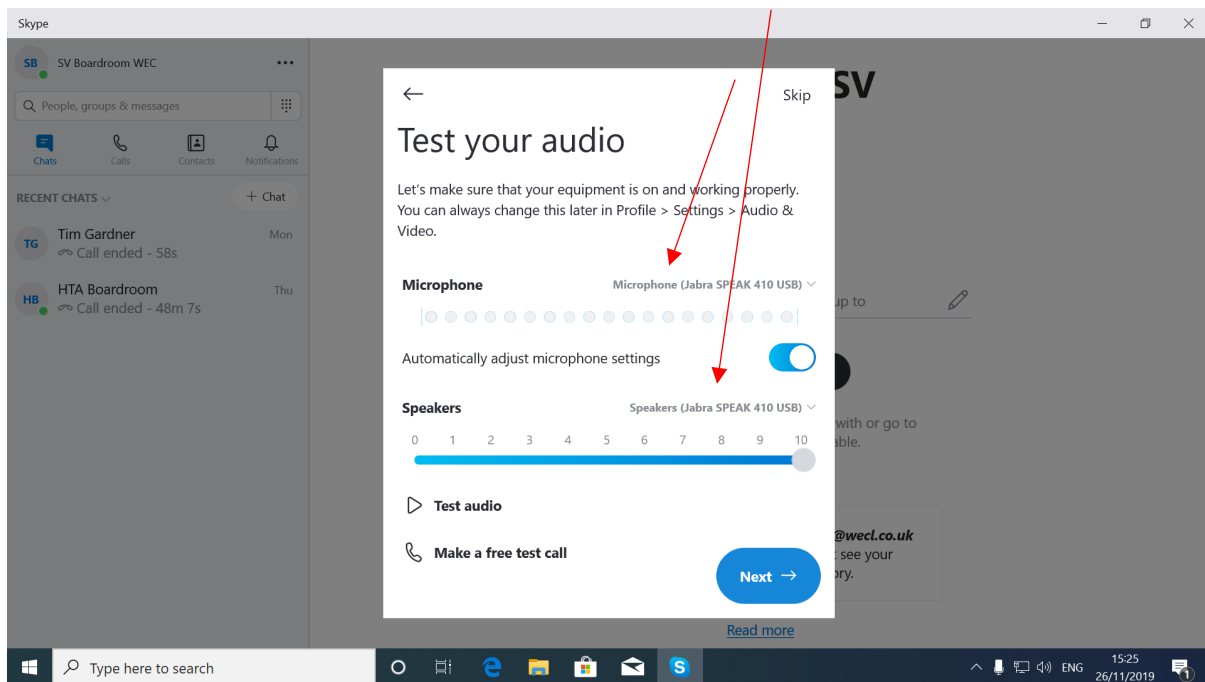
Skype

SB SV Boardroom WEC ···

People, groups & messages

Chats Calls Contacts Notifications

RECENT CHATS

+ Chat

TG Tim Gardner Mon
Call ended - 58s

HB HTA Boardroom Thu
Call ended - 48m 7s

SV

up to

with or go to
able.

@wecl.co.uk
see your
ory.

Read more

←

Skip

Test your audio

Let's make sure that your equipment is on and working properly. You can always change this later in Profile > Settings > Audio & Video.

Microphone

Microphone (Jabra SPEAK 410 USB)

Automatically adjust microphone settings

Speakers

Speakers (Jabra SPEAK 410 USB)

| 0 | 1 | 2 | 3 | 4 | 5 | 6 | 7 | 8 | 9 | 10 |
|---|---|---|---|---|---|---|---|---|---|---|

Test audio

Make a free test call

Next →

Type here to search

ENG 15:25 26/11/2019